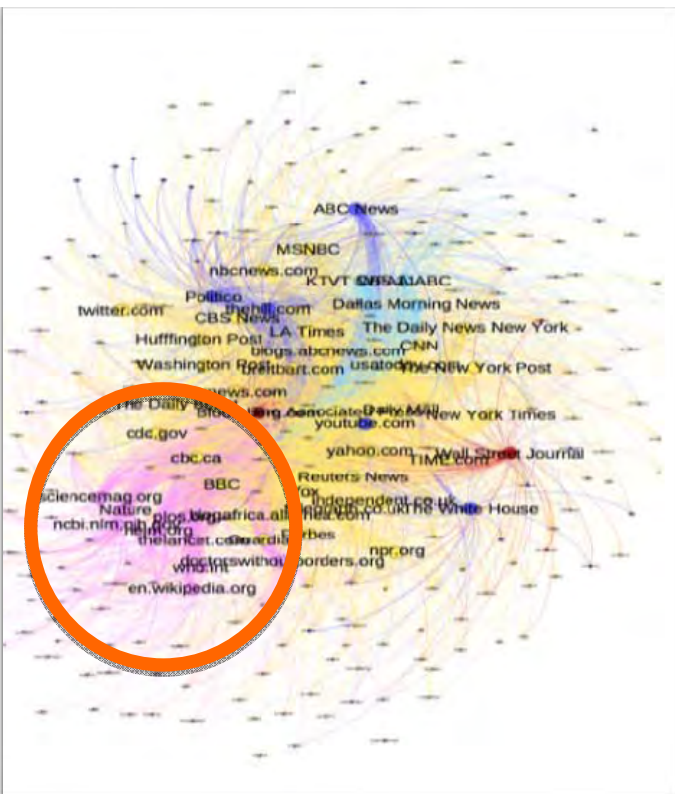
ABC News
MSNBC
nbcnews.com
KTVT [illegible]ABC
Politico
twitter.com
thehill.com
CBS News
Dallas Morning News
LA Times
The Daily News New York
Hufffington Post
blogs.abcnews.com
CNN
Washington Post
breitbart.com
usatoday.com
New York Post
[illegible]news.com
The Daily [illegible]
Bloomberg
Associated Press
Daily Mail
The New York Times
youtube.com
cdc.gov
yahoo.com
Wall Street Journal
cbc.ca
TIME.com
Reuters News
BBC
Fox
sciencemag.org
independent.co.uk
Nature
ncbi.nlm.nih.gov
plos.org
allafrica.com
telegraph.co.uk
The White House
nih.gov
thelancet.com
Guardian
Forbes
who.int
doctorswithoutborders.org
npr.org
en.wikipedia.org